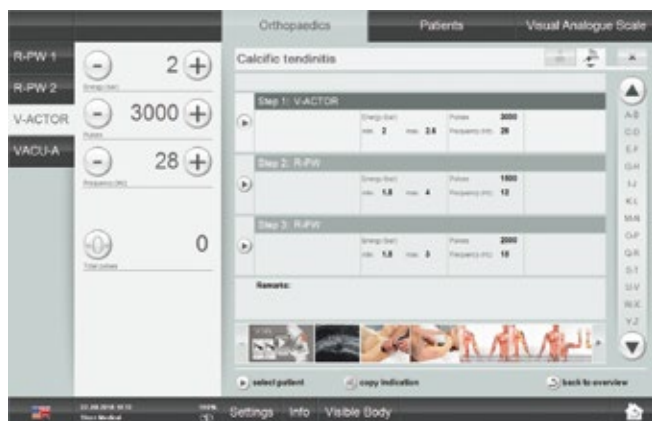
Orthopaedics
Patients
Visual Analogue Scale

R-PW 1
R-PW 2
V-ACTOR
VACU-A

2
Energy (bar)
3000
Pulses
28
Frequency (Hz)
0
Total pulses

Calcific tendinitis

Step 1: V-ACTOR
Energy (bar) min. 2 max. 2.6
Pulses 3000
Frequency (Hz) 28

Step 2: R-PW
Energy (bar) min. 1.8 max. 4
Pulses 1500
Frequency (Hz) 12

Step 3: R-PW
Energy (bar) min. 1.8 max. 3
Pulses 2000
Frequency (Hz) 15

Remarks:

A-B
C-D
E-F
G-H
I-J
K-L
M-N
O-P
Q-R
S-T
U-V
W-X
Y-Z

select patient
copy indication
back to overview

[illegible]
Settings Info Visible Body